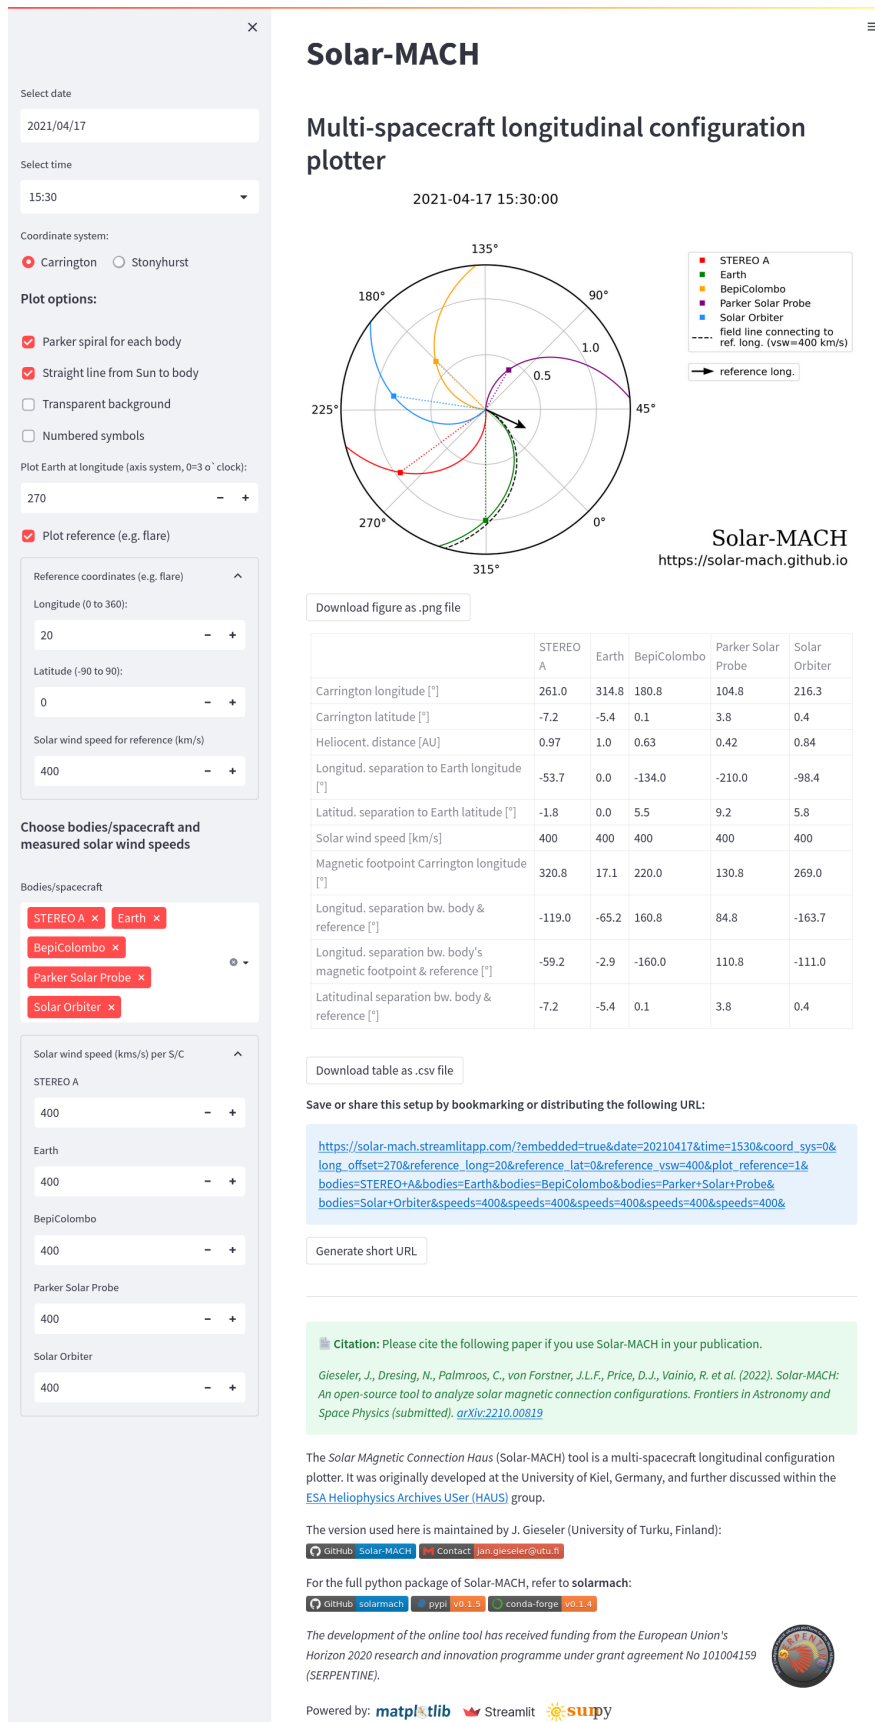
×

Select date

2021/04/17

Select time

15:30

Coordinate system:

Carrington Stonyhurst

Plot options:

Parker spiral for each body

Straight line from Sun to body

Transparent background

Numbered symbols

Plot Earth at longitude (axis system, 0=3 o`clock):

270

Plot reference (e.g. flare)

Reference coordinates (e.g. flare)

Longitude (0 to 360):

20

Latitude (-90 to 90):

0

Solar wind speed for reference (km/s)

400

Choose bodies/spacecraft and measured solar wind speeds

Bodies/spacecraft

STEREO A × Earth × BepiColombo × Parker Solar Probe × Solar Orbiter ×

Solar wind speed (kms/s) per S/C

STEREO A

400

Earth

400

BepiColombo

400

Parker Solar Probe

400

Solar Orbiter

400

Solar-MACH

Multi-spacecraft longitudinal configuration plotter

2021-04-17 15:30:00

135° 90° 180° 1.0 0.5 225° 45° 270° 0° 315°

STEREO A
Earth
BepiColombo
Parker Solar Probe
Solar Orbiter
field line connecting to ref. long. (vsw=400 km/s)

reference long.

Solar-MACH
https://solar-mach.github.io

Download figure as .png file

| | STEREO A | Earth | BepiColombo | Parker Solar Probe | Solar Orbiter |
|---|---|---|---|---|---|
| Carrington longitude [°] | 261.0 | 314.8 | 180.8 | 104.8 | 216.3 |
| Carrington latitude [°] | -7.2 | -5.4 | 0.1 | 3.8 | 0.4 |
| Heliocent. distance [AU] | 0.97 | 1.0 | 0.63 | 0.42 | 0.84 |
| Longitud. separation to Earth longitude [°] | -53.7 | 0.0 | -134.0 | -210.0 | -98.4 |
| Latitud. separation to Earth latitude [°] | -1.8 | 0.0 | 5.5 | 9.2 | 5.8 |
| Solar wind speed [km/s] | 400 | 400 | 400 | 400 | 400 |
| Magnetic footpoint Carrington longitude [°] | 320.8 | 17.1 | 220.0 | 130.8 | 269.0 |
| Longitud. separation bw. body & reference [°] | -119.0 | -65.2 | 160.8 | 84.8 | -163.7 |
| Longitud. separation bw. body's magnetic footpoint & reference [°] | -59.2 | -2.9 | -160.0 | 110.8 | -111.0 |
| Latitudinal separation bw. body & reference [°] | -7.2 | -5.4 | 0.1 | 3.8 | 0.4 |

Download table as .csv file

Save or share this setup by bookmarking or distributing the following URL:

https://solar-mach.streamlitapp.com/?embedded=true&date=20210417&time=1530&coord_sys=0&long_offset=270&reference_long=20&reference_lat=0&reference_vsw=400&plot_reference=1&bodies=STEREO+A&bodies=Earth&bodies=BepiColombo&bodies=Parker+Solar+Probe&bodies=Solar+Orbiter&speeds=400&speeds=400&speeds=400&speeds=400&speeds=400&

Generate short URL

Citation: Please cite the following paper if you use Solar-MACH in your publication.

Gieseler, J., Dresing, N., Palmroos, C., von Forstner, J.L.F., Price, D.J., Vainio, R. et al. (2022). Solar-MACH: An open-source tool to analyze solar magnetic connection configurations. Frontiers in Astronomy and Space Physics (submitted). arXiv:2210.00819

The Solar MAgnetic Connection Haus (Solar-MACH) tool is a multi-spacecraft longitudinal configuration plotter. It was originally developed at the University of Kiel, Germany, and further discussed within the ESA Heliophysics Archives USer (HAUS) group.

The version used here is maintained by J. Gieseler (University of Turku, Finland):

GitHub Solar-MACH Contact jan.gieseler@utu.fi

For the full python package of Solar-MACH, refer to solarmach:

GitHub solarmach pypi v0.1.5 conda-forge v0.1.4

The development of the online tool has received funding from the European Union's Horizon 2020 research and innovation programme under grant agreement No 101004159 (SERPENTINE).

SERPENTINE

Powered by: matplotlib Streamlit sunpy